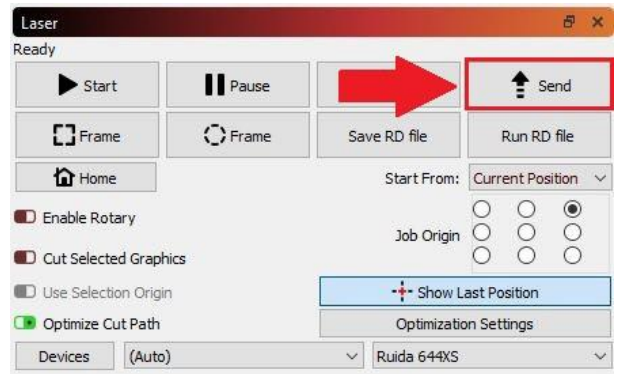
Laser

Ready

Start

Pause

Send

Frame

Frame

Save RD file

Run RD file

Home

Start From: Current Position

Enable Rotary

Job Origin

Cut Selected Graphics

Use Selection Origin

Show Last Position

Optimize Cut Path

Optimization Settings

Devices

(Auto)

Ruida 644XS